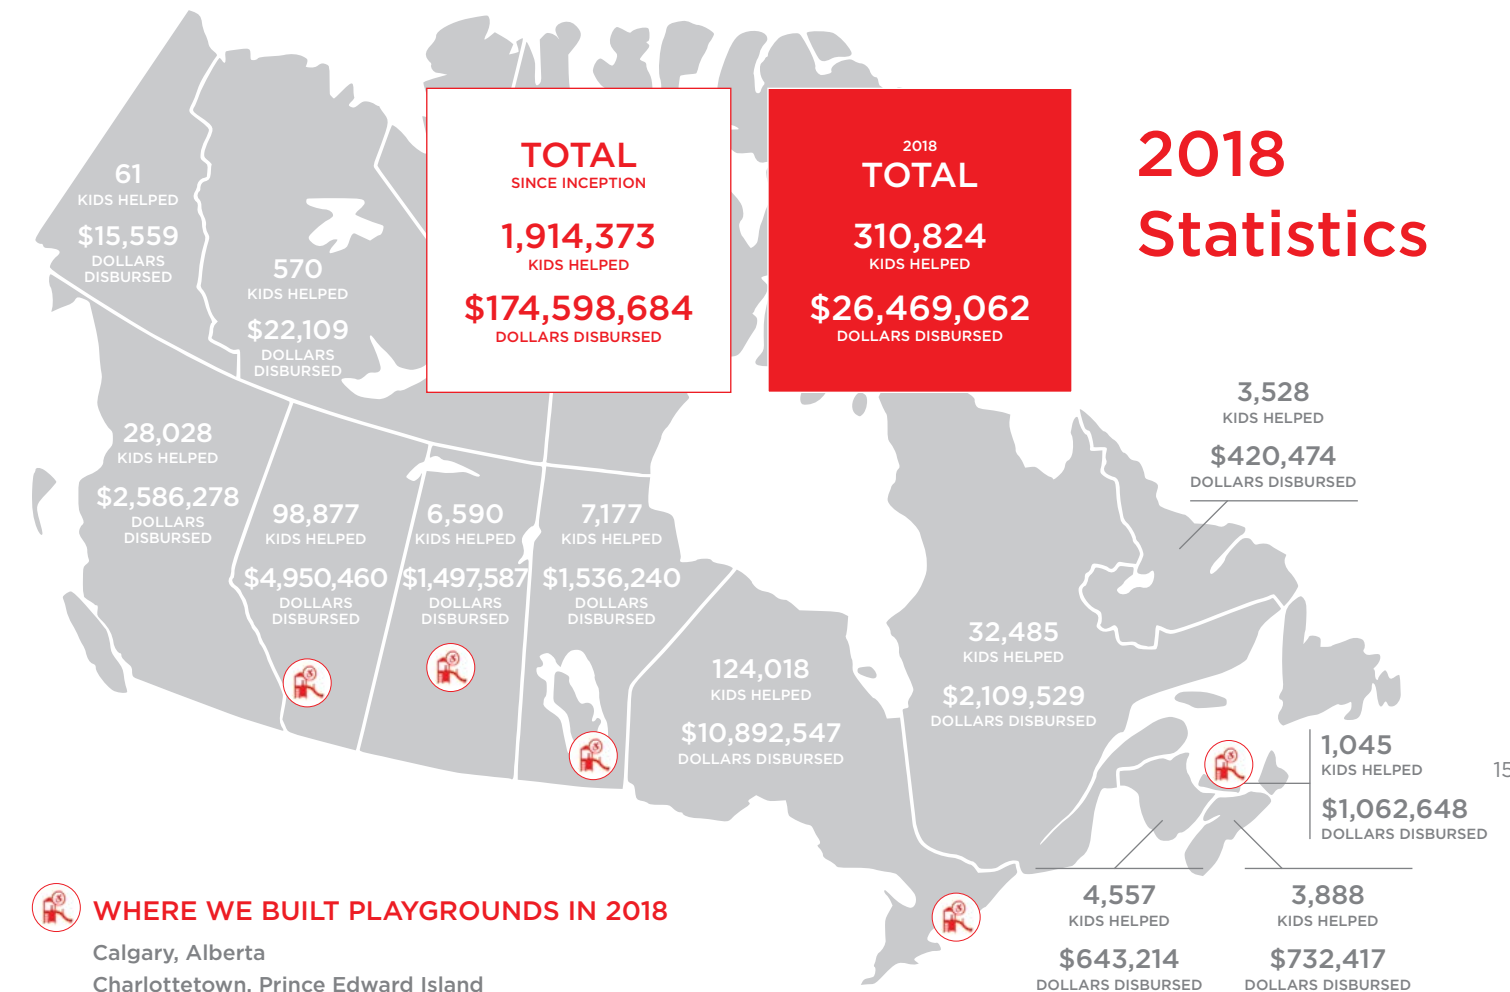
TOTAL
SINCE INCEPTION
1,914,373
KIDS HELPED
$174,598,684
DOLLARS DISBURSED

2018
TOTAL
310,824
KIDS HELPED
$26,469,062
DOLLARS DISBURSED

2018 Statistics

61
KIDS HELPED
$15,559
DOLLARS DISBURSED

570
KIDS HELPED
$22,109
DOLLARS DISBURSED

28,028
KIDS HELPED
$2,586,278
DOLLARS DISBURSED

98,877
KIDS HELPED
$4,950,460
DOLLARS DISBURSED

6,590
KIDS HELPED
$1,497,587
DOLLARS DISBURSED

7,177
KIDS HELPED
$1,536,240
DOLLARS DISBURSED

124,018
KIDS HELPED
$10,892,547
DOLLARS DISBURSED

32,485
KIDS HELPED
$2,109,529
DOLLARS DISBURSED

3,528
KIDS HELPED
$420,474
DOLLARS DISBURSED

1,045
KIDS HELPED
$1,062,648
DOLLARS DISBURSED

15

4,557
KIDS HELPED
$643,214
DOLLARS DISBURSED

3,888
KIDS HELPED
$732,417
DOLLARS DISBURSED

WHERE WE BUILT PLAYGROUNDS IN 2018
Calgary, Alberta
Charlottetown, Prince Edward Island